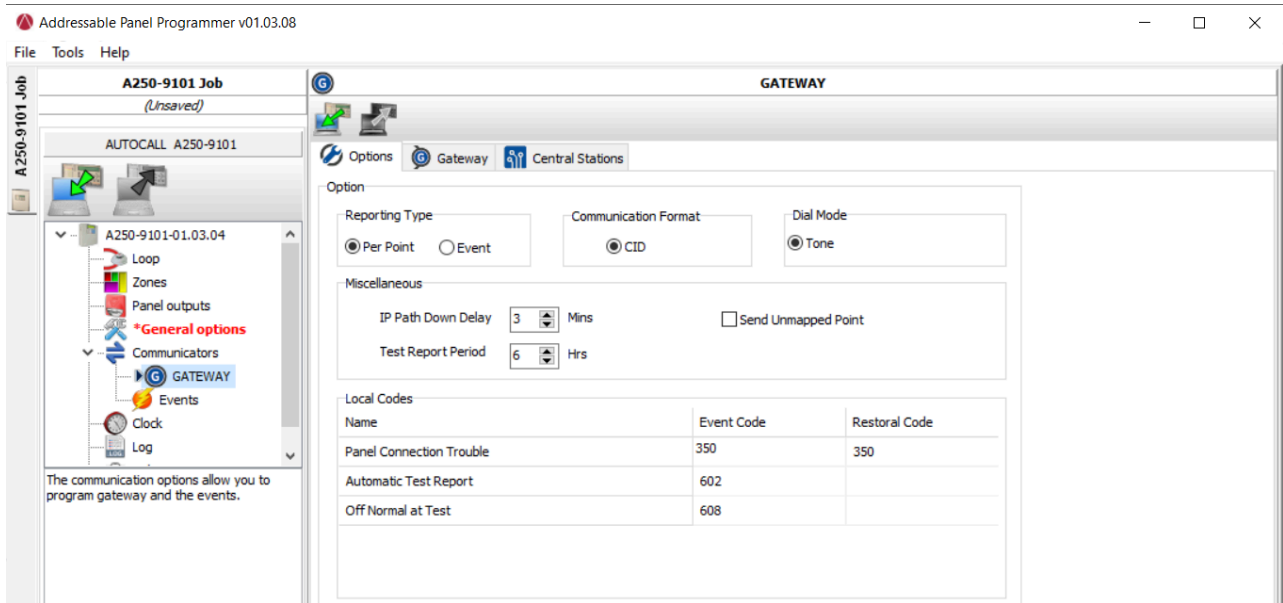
Addressable Panel Programmer v01.03.08

File Tools Help

A250-9101 Job

A250-9101 Job
(Unsaved)

AUTOCALL A250-9101

A250-9101-01.03.04
Loop
Zones
Panel outputs
*General options
Communicators
GATEWAY
Events
Clock
Log

The communication options allow you to program gateway and the events.

GATEWAY

Options Gateway Central Stations

Option

Reporting Type
Per Point Event

Communication Format
CID

Dial Mode
Tone

Miscellaneous
IP Path Down Delay 3 Mins
Test Report Period 6 Hrs
Send Unmapped Point

Local Codes

| Name | Event Code | Restoral Code |
|---|---|---|
| Panel Connection Trouble | 350 | 350 |
| Automatic Test Report | 602 | |
| Off Normal at Test | 608 | |